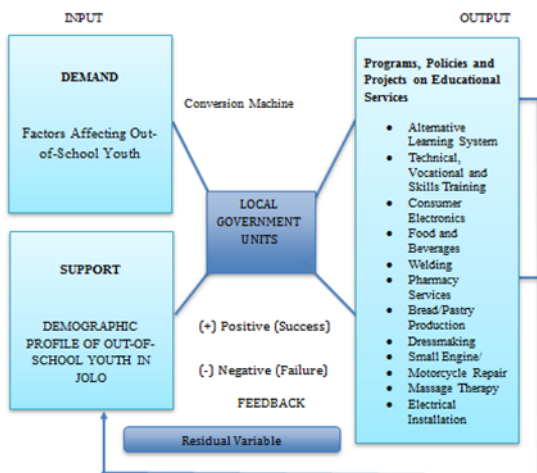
INPUT

OUTPUT

DEMAND

Factors Affecting Out-of-School Youth

Conversion Machine

Programs, Policies and Projects on Educational Services

- Alternative Learning System
- Technical, Vocational and Skills Training
- Consumer Electronics
- Food and Beverages
- Welding
- Pharmacy Services
- Bread/Pastry Production
- Dressmaking
- Small Engine/ Motorcycle Repair
- Massage Therapy
- Electrical Installation

LOCAL GOVERNMENT UNITS

SUPPORT

DEMOGRAPHIC PROFILE OF OUT-OF-SCHOOL YOUTH IN JOLO

(+) Positive (Success)

(-) Negative (Failure)

FEEDBACK

Residual Variable